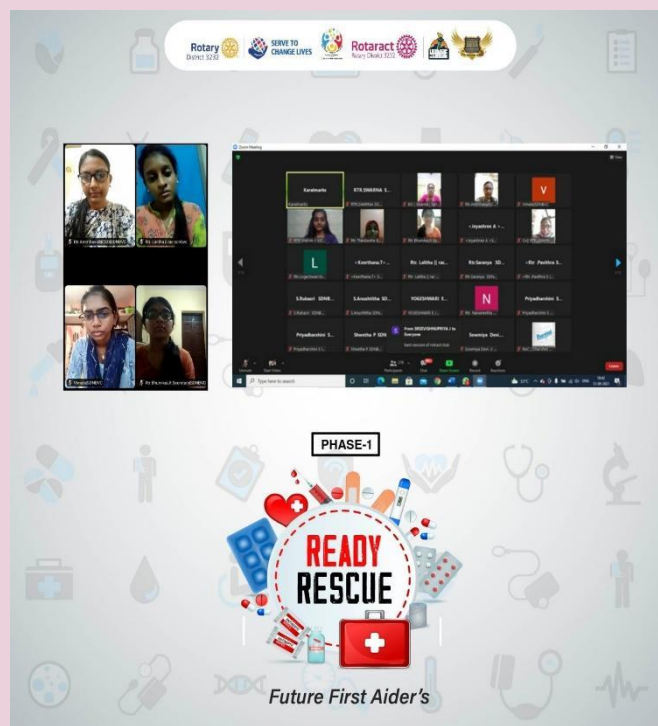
Rotary District 3232

SERVE TO CHANGE LIVES

Rotaract Rotary District 3232

Zoom Meeting

Kuralmanle

RTR.SWARNA S...

~Jeyashree A ~...

L

~Keerthana7~...

Rtr. Lalitha || va...

Rtr.Saranya SD...

~Rtr. Pavithra S...

S.Rabani SDNB...

S.Anushitha SD...

YOGESHWARI S...

N

Priyadharshini S...

Priyadharshini S...

Shwetha P SDN...

From SREEVIGHNAPRIYA to Everyone

Sowmiya Devi...

Type here to search

PHASE-1

READY RESCUE

Future First Aider's